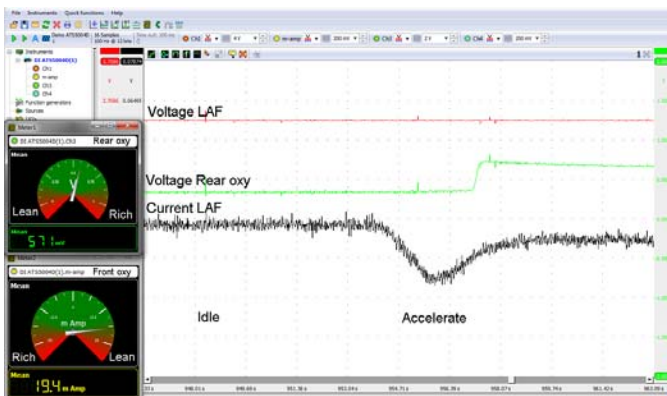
File Instruments Quick functions Help

Instruments

Function generators

Meter1

Rear oxy

Mean

Lean

Rich

Mean

57.1 mV

Meter2

Front oxy

Mean

m Amp

Rich

Lean

Mean

19.4 m Amp

Voltage LAF

Voltage Rear oxy

Current LAF

Idle

Accelerate